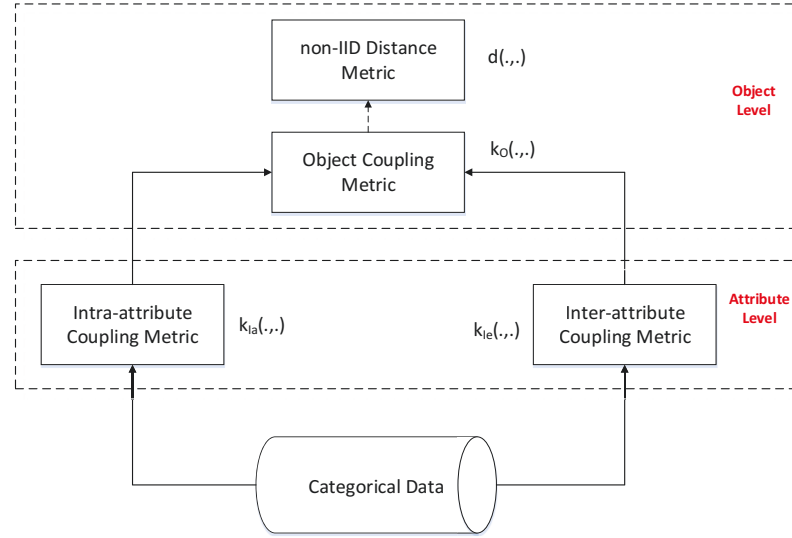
non-IID Distance Metric

$d(.,.)$

Object Level

Object Coupling Metric

$k_O(.,.)$

Intra-attribute Coupling Metric

$k_{Ia}(.,.)$

$k_{Ie}(.,.)$

Inter-attribute Coupling Metric

Attribute Level

Categorical Data